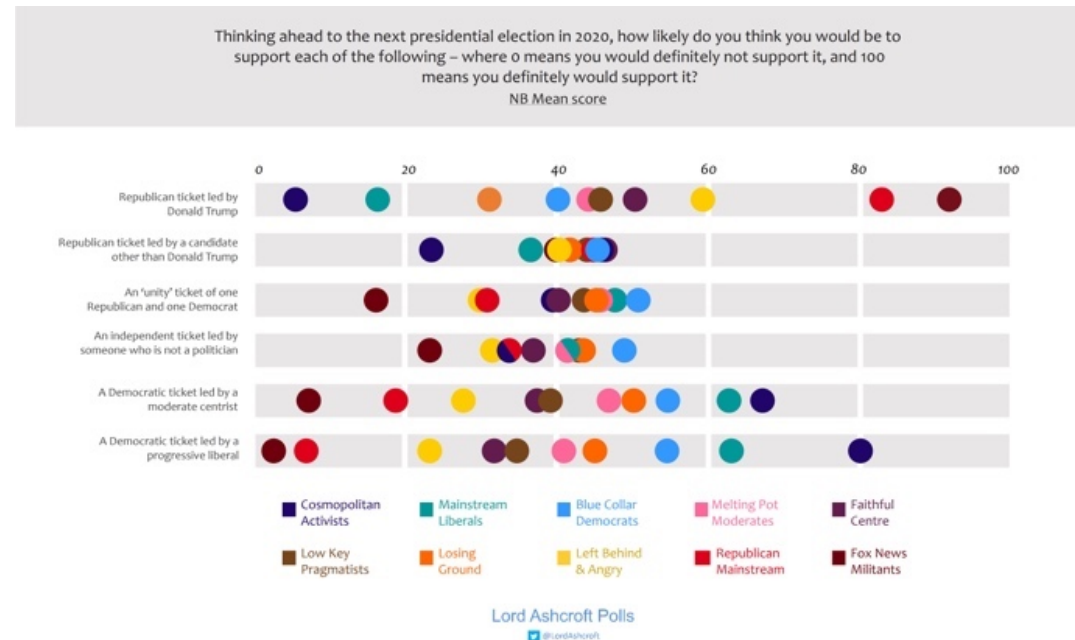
Thinking ahead to the next presidential election in 2020, how likely do you think you would be to support each of the following – where 0 means you would definitely not support it, and 100 means you definitely would support it?
NB Mean score

0 20 40 60 80 100

Republican ticket led by Donald Trump

Republican ticket led by a candidate other than Donald Trump

An 'unity' ticket of one Republican and one Democrat

An independent ticket led by someone who is not a politician

A Democratic ticket led by a moderate centrist

A Democratic ticket led by a progressive liberal

Cosmopolitan Activists
Mainstream Liberals
Blue Collar Democrats
Melting Pot Moderates
Faithful Centre
Low Key Pragmatists
Losing Ground
Left Behind & Angry
Republican Mainstream
Fox News Militants

Lord Ashcroft Polls
@LordAshcroft